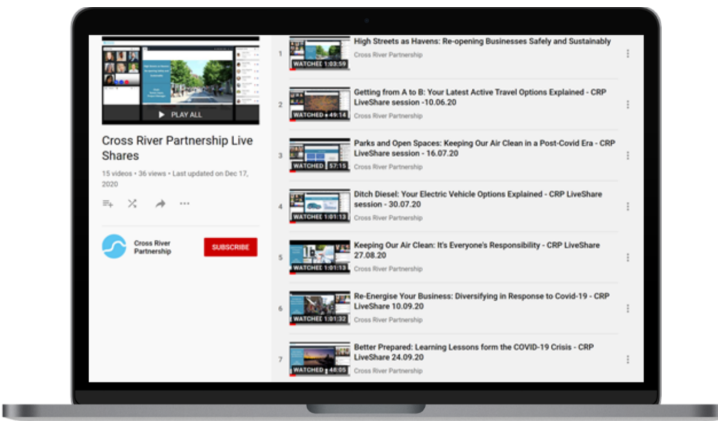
PLAY ALL

Cross River Partnership Live Shares

15 videos • 36 views • Last updated on Dec 17, 2020

Cross River Partnership

SUBSCRIBE

1 WATCHED 1:03:59 High Streets as Havens: Re-opening Businesses Safely and Sustainably
Cross River Partnership

2 WATCHED 49:14 Getting from A to B: Your Latest Active Travel Options Explained - CRP LiveShare session -10.06.20
Cross River Partnership

3 WATCHED 57:15 Parks and Open Spaces: Keeping Our Air Clean in a Post-Covid Era - CRP LiveShare session - 16.07.20
Cross River Partnership

4 WATCHED 1:01:13 Ditch Diesel: Your Electric Vehicle Options Explained - CRP LiveShare session - 30.07.20
Cross River Partnership

5 WATCHED 1:01:13 Keeping Our Air Clean: It's Everyone's Responsibility - CRP LiveShare 27.08.20
Cross River Partnership

6 WATCHED 1:01:32 Re-Energise Your Business: Diversifying in Response to Covid-19 - CRP LiveShare 10.09.20
Cross River Partnership

7 WATCHED 48:05 Better Prepared: Learning Lessons form the COVID-19 Crisis - CRP LiveShare 24.09.20
Cross River Partnership